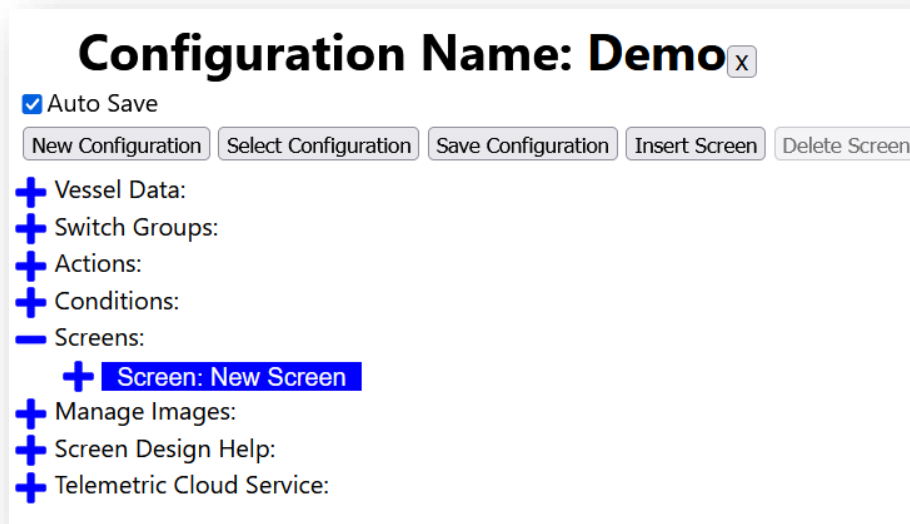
Configuration Name: Demo x

Auto Save

New Configuration | Select Configuration | Save Configuration | Insert Screen | Delete Screen

Vessel Data:
Switch Groups:
Actions:
Conditions:
Screens:
Screen: New Screen
Manage Images:
Screen Design Help:
Telemetric Cloud Service: